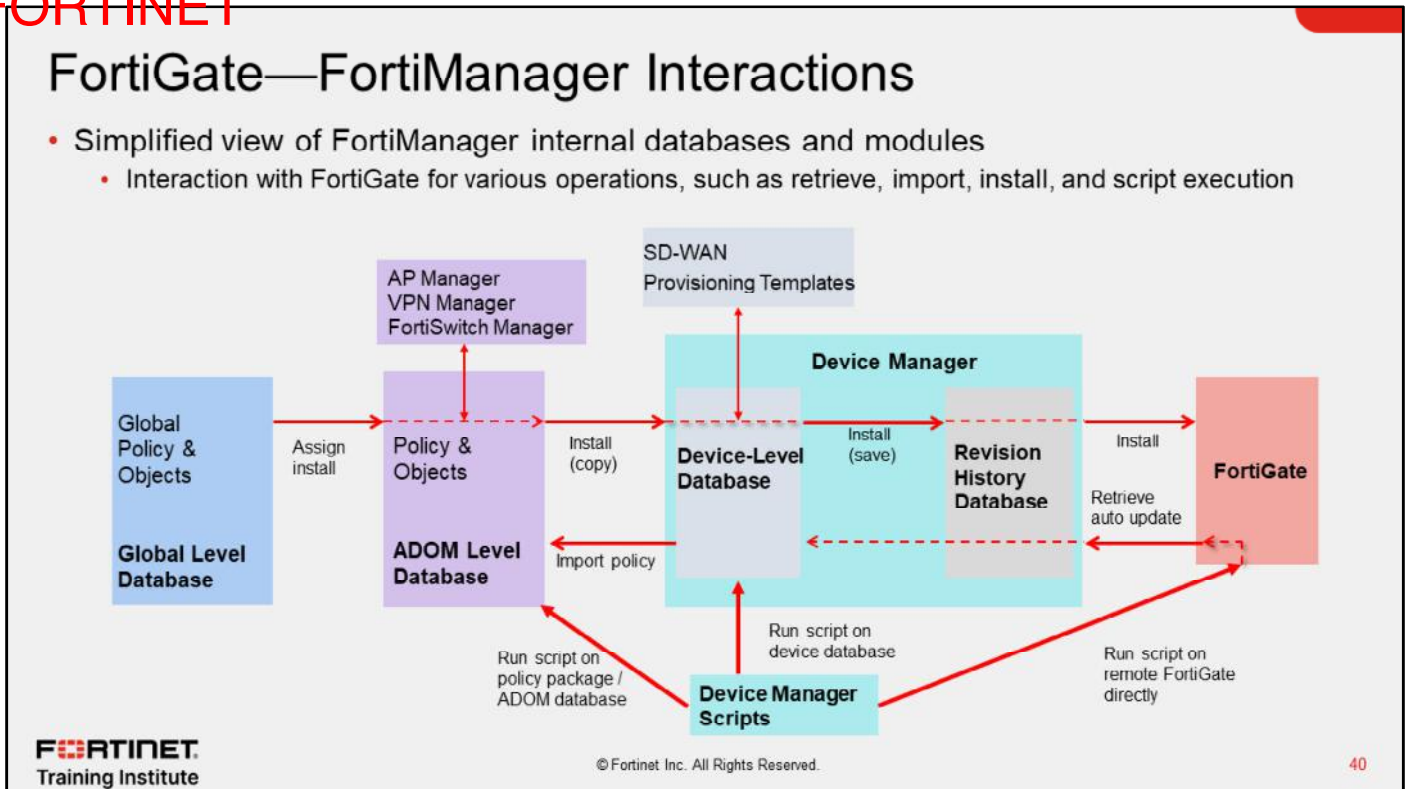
FORTINET

FortiGate—FortiManager Interactions

• Simplified view of FortiManager internal databases and modules
  • Interaction with FortiGate for various operations, such as retrieve, import, install, and script execution

SD-WAN
Provisioning Templates

AP Manager
VPN Manager
FortiSwitch Manager

Device Manager

Global Policy & Objects

Global Level Database

Assign install

Policy & Objects

ADOM Level Database

Install (copy)

Device-Level Database

Install (save)

Revision History Database

Install

FortiGate

Retrieve auto update

Import policy

Run script on device database

Run script on policy package / ADOM database

Device Manager Scripts

Run script on remote FortiGate directly

FORTINET
Training Institute

© Fortinet Inc. All Rights Reserved.

40